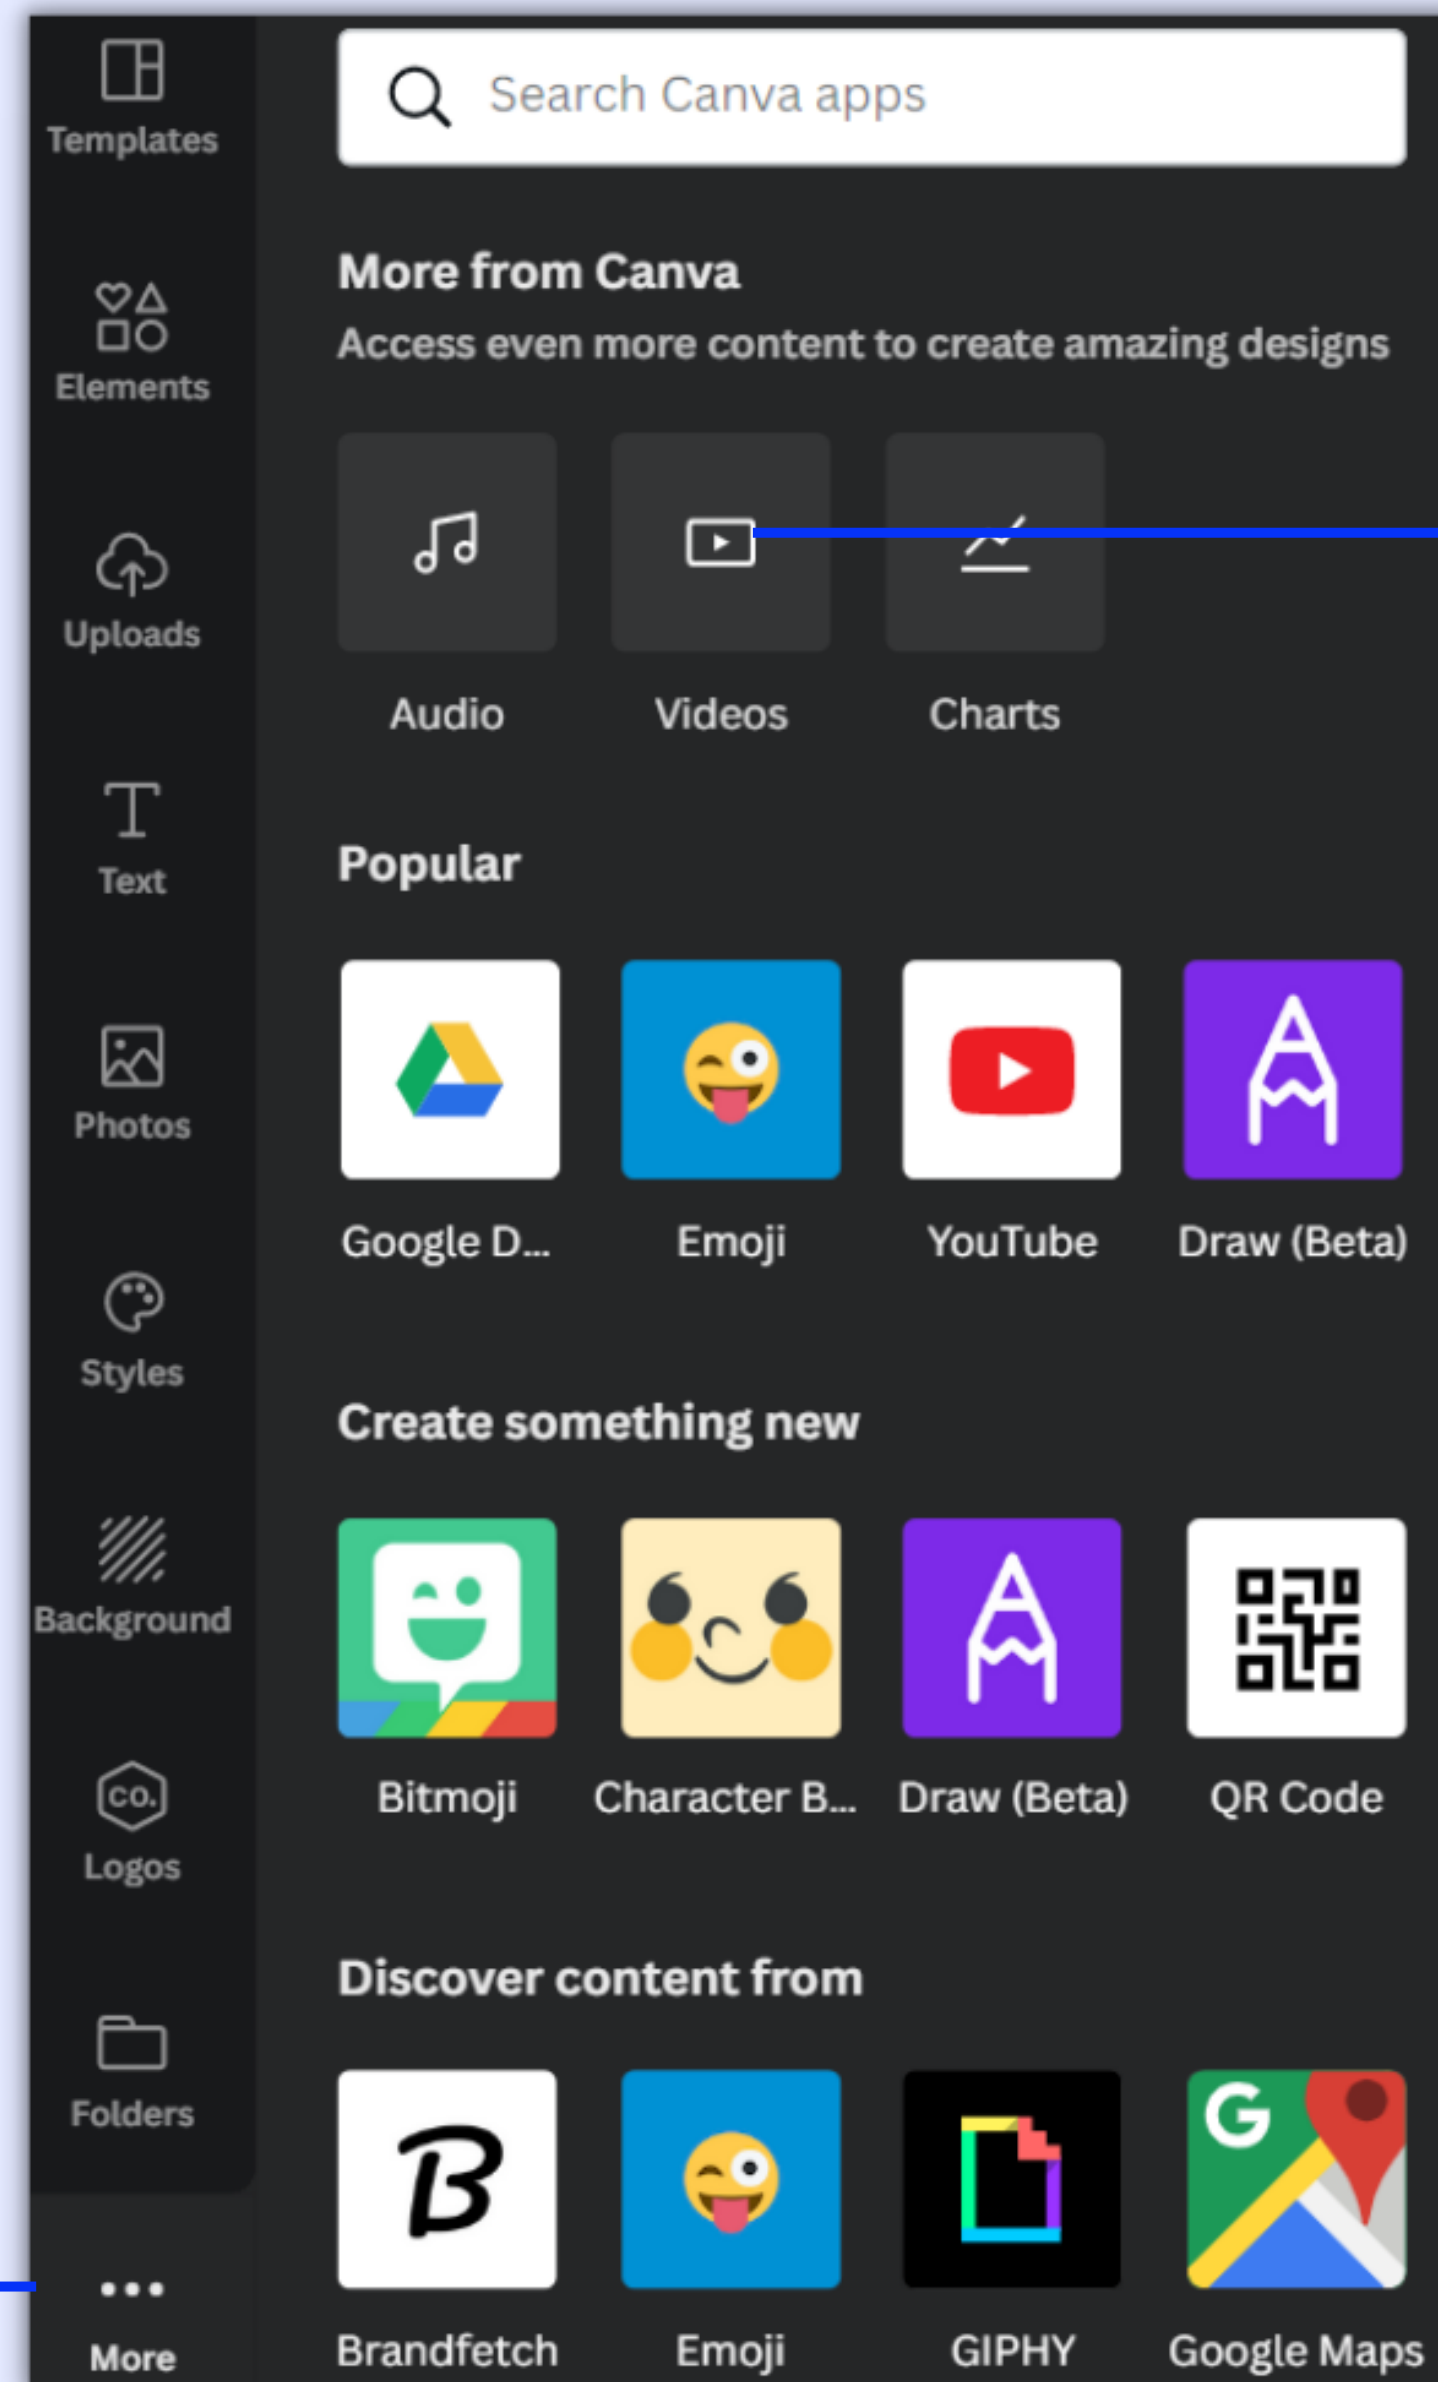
Templates

Elements

Uploads

Text

Photos

Styles

Background

CO.

Logos

Folders

More

Search Canva apps

More from Canva

Access even more content to create amazing designs

Audio

Videos

Charts

Popular

Google D...

Emoji

YouTube

Draw (Beta)

Create something new

Bitmoji

Character B...

Draw (Beta)

QR Code

Discover content from

Brandfetch

Emoji

GIPHY

Google Maps